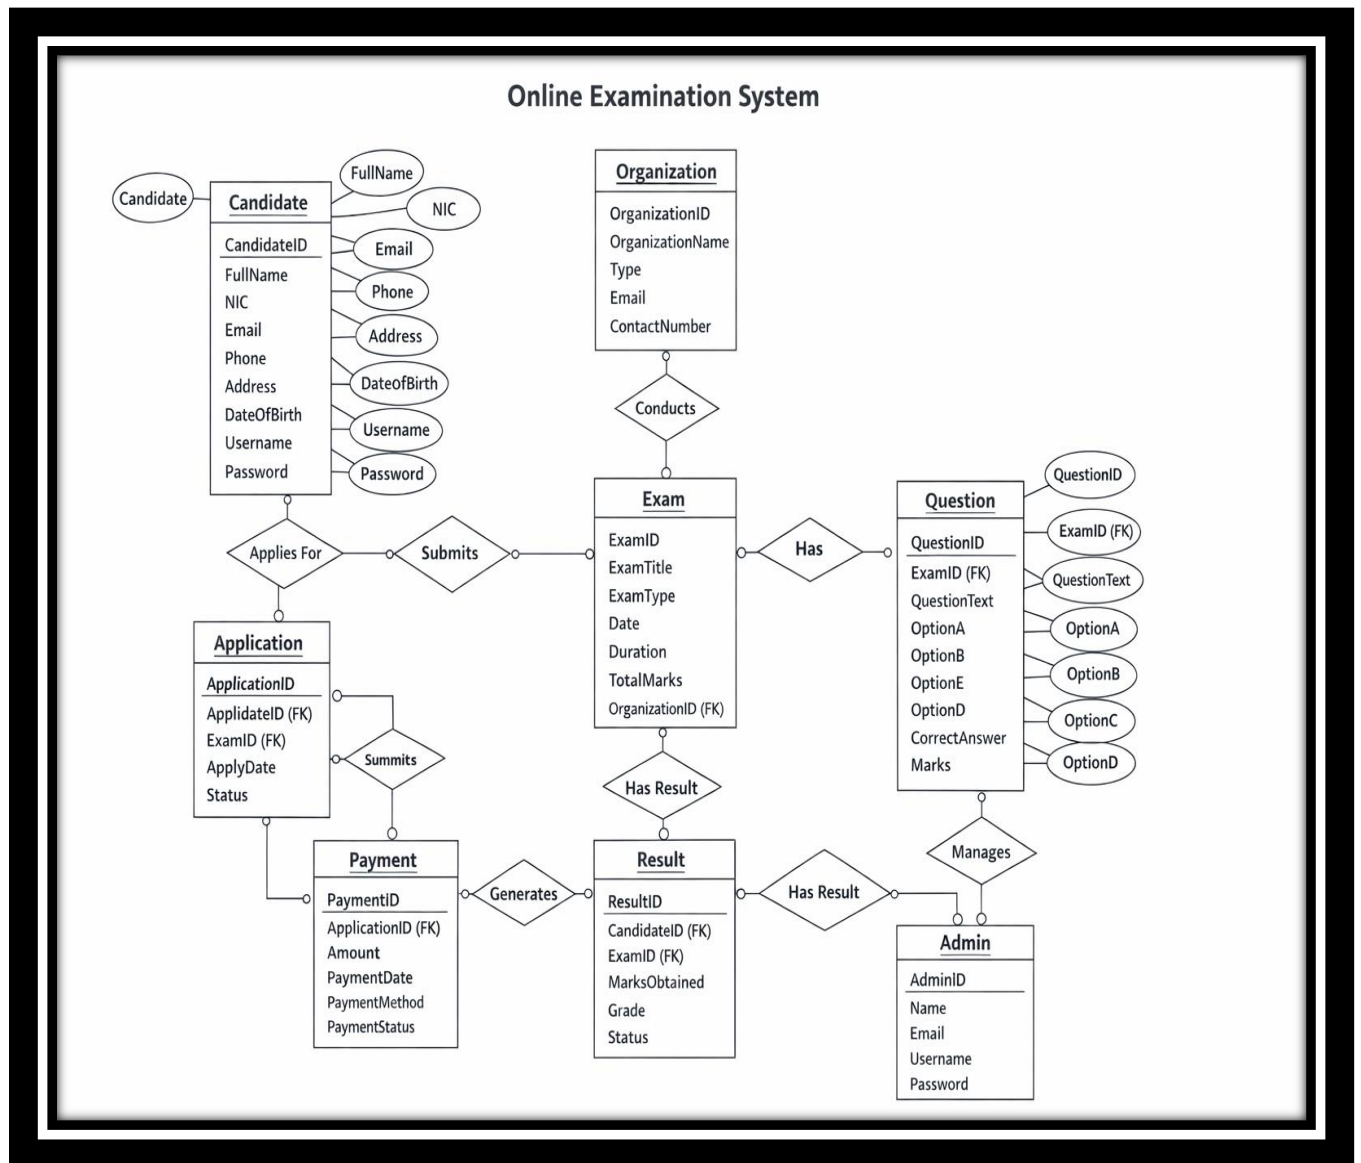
Online Examination System

Candidate

FullName

NIC

Candidate

CandidateID
FullName
NIC
Email
Phone
Address
DateOfBirth
Username
Password

Email

Phone

Address

DateofBirth

Username

Password

Organization

OrganizationID
OrganizationName
Type
Email
ContactNumber

Conducts

Exam

ExamID
ExamTitle
ExamType
Date
Duration
TotalMarks
OrganizationID (FK)

Has

Question

QuestionID
ExamID (FK)
QuestionText
OptionA
OptionB
OptionE
OptionD
CorrectAnswer
Marks

QuestionID

ExamID (FK)

QuestionText

OptionA

OptionB

OptionC

OptionD

Applies For

Submits

Application

ApplicationID
ApplidateID (FK)
ExamID (FK)
ApplyDate
Status

Summits

Has Result

Payment

PaymentID
ApplicationID (FK)
Amount
PaymentDate
PaymentMethod
PaymentStatus

Generates

Result

ResultID
CandidateID (FK)
ExamID (FK)
MarksObtained
Grade
Status

Has Result

Manages

Admin

AdminID
Name
Email
Username
Password